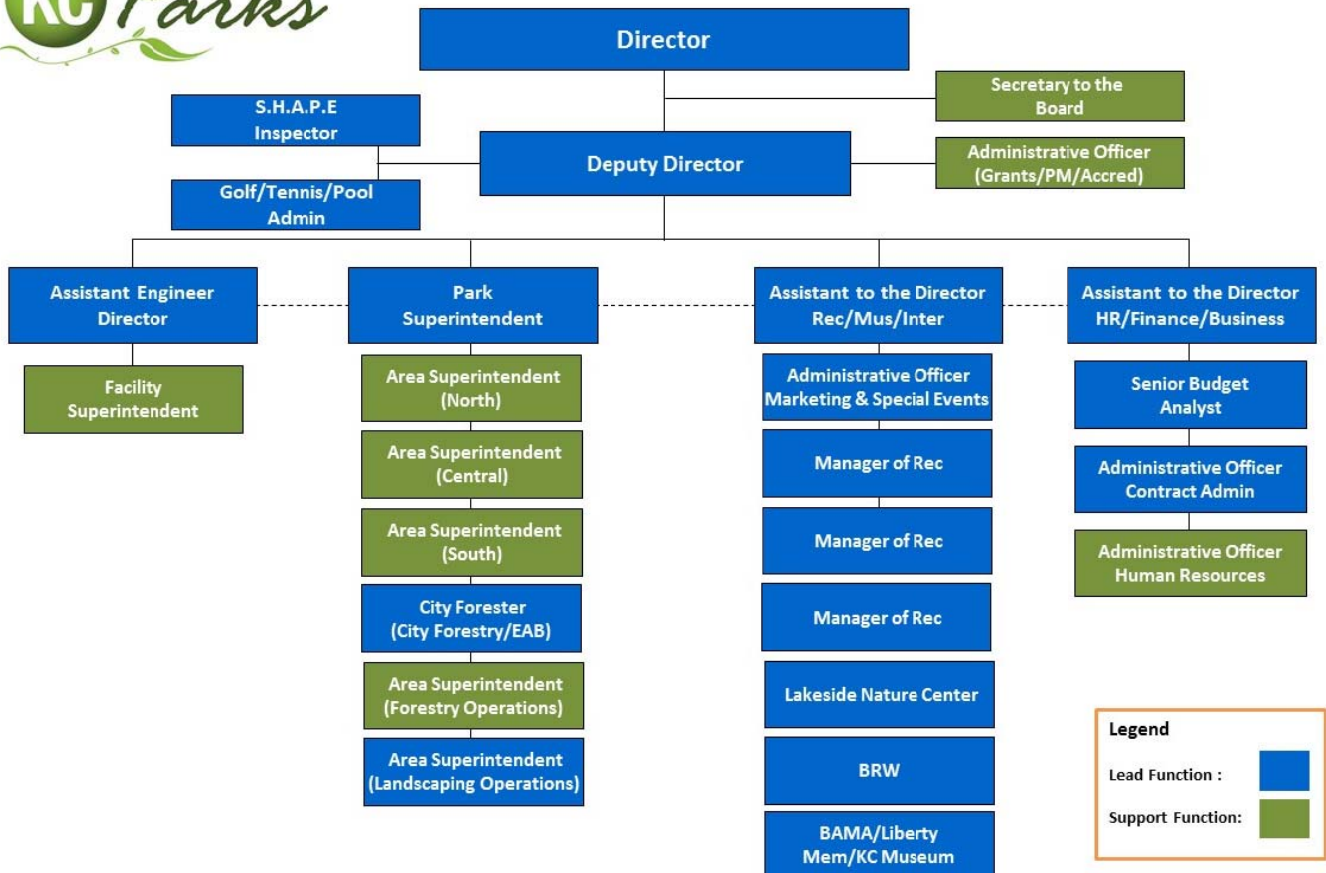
KC Parks

Director

Secretary to the Board

S.H.A.P.E Inspector

Deputy Director

Administrative Officer (Grants/PM/Accred)

Golf/Tennis/Pool Admin

Assistant Engineer Director

Facility Superintendent

Park Superintendent

Area Superintendent (North)

Area Superintendent (Central)

Area Superintendent (South)

City Forester (City Forestry/EAB)

Area Superintendent (Forestry Operations)

Area Superintendent (Landscaping Operations)

Assistant to the Director Rec/Mus/Inter

Administrative Officer Marketing & Special Events

Manager of Rec

Manager of Rec

Manager of Rec

Lakeside Nature Center

BRW

BAMA/Liberty Mem/KC Museum

Assistant to the Director HR/Finance/Business

Senior Budget Analyst

Administrative Officer Contract Admin

Administrative Officer Human Resources

Legend

Lead Function :

Support Function: